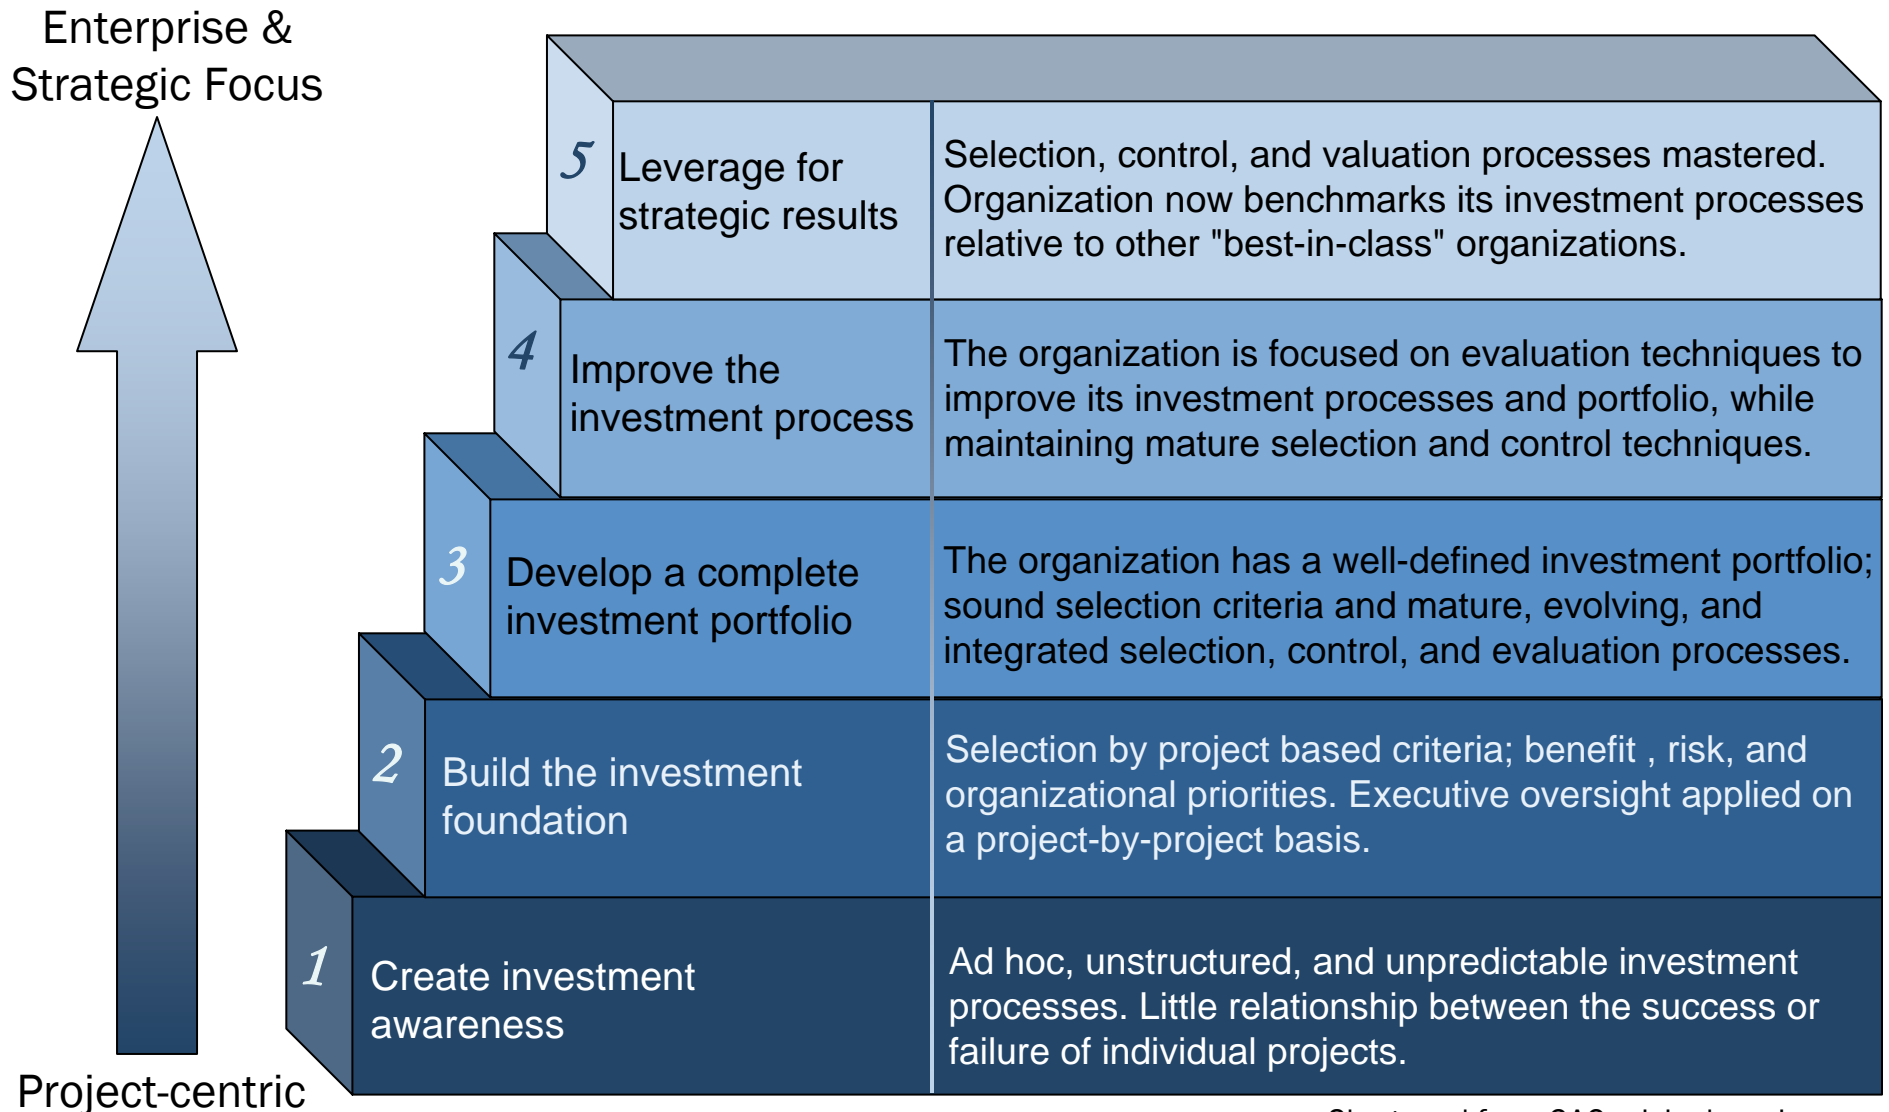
Enterprise & Strategic Focus

5 Leverage for strategic results

Selection, control, and valuation processes mastered. Organization now benchmarks its investment processes relative to other "best-in-class" organizations.

4 Improve the investment process

The organization is focused on evaluation techniques to improve its investment processes and portfolio, while maintaining mature selection and control techniques.

3 Develop a complete investment portfolio

The organization has a well-defined investment portfolio; sound selection criteria and mature, evolving, and integrated selection, control, and evaluation processes.

2 Build the investment foundation

Selection by project based criteria; benefit , risk, and organizational priorities. Executive oversight applied on a project-by-project basis.

1 Create investment awareness

Ad hoc, unstructured, and unpredictable investment processes. Little relationship between the success or failure of individual projects.

Project-centric

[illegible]